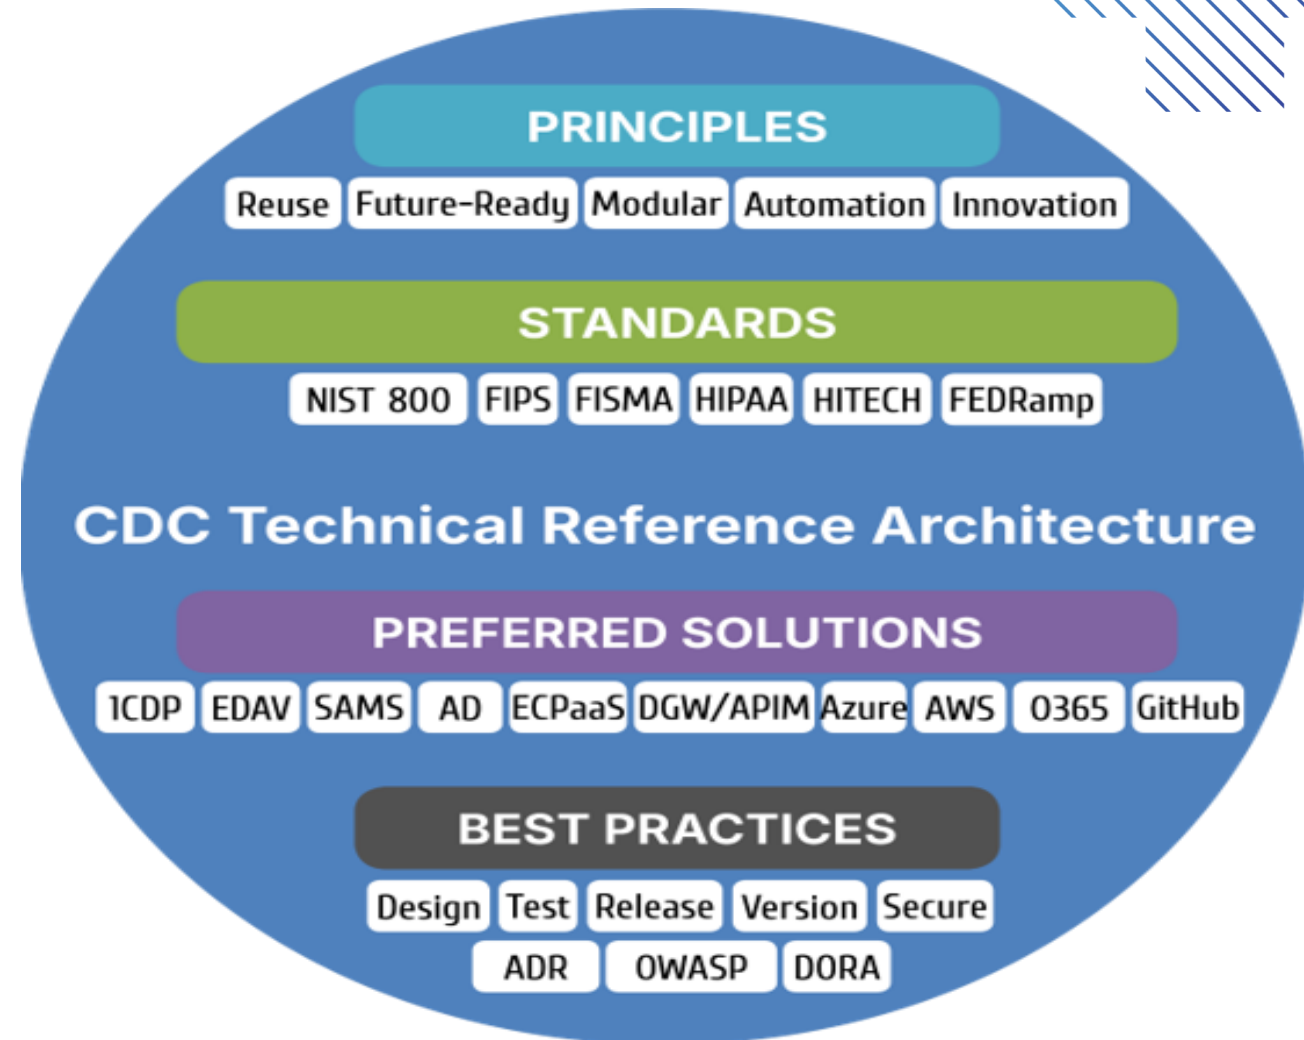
PRINCIPLES

Reuse Future-Ready Modular Automation Innovation

STANDARDS

NIST 800 FIPS FISMA HIPAA HITECH FEDRamp

CDC Technical Reference Architecture

PREFERRED SOLUTIONS

1CDP EDAV SAMS AD ECPaaS DGW/APIM Azure AWS 0365 GitHub

BEST PRACTICES

Design Test Release Version Secure

ADR OWASP DORA